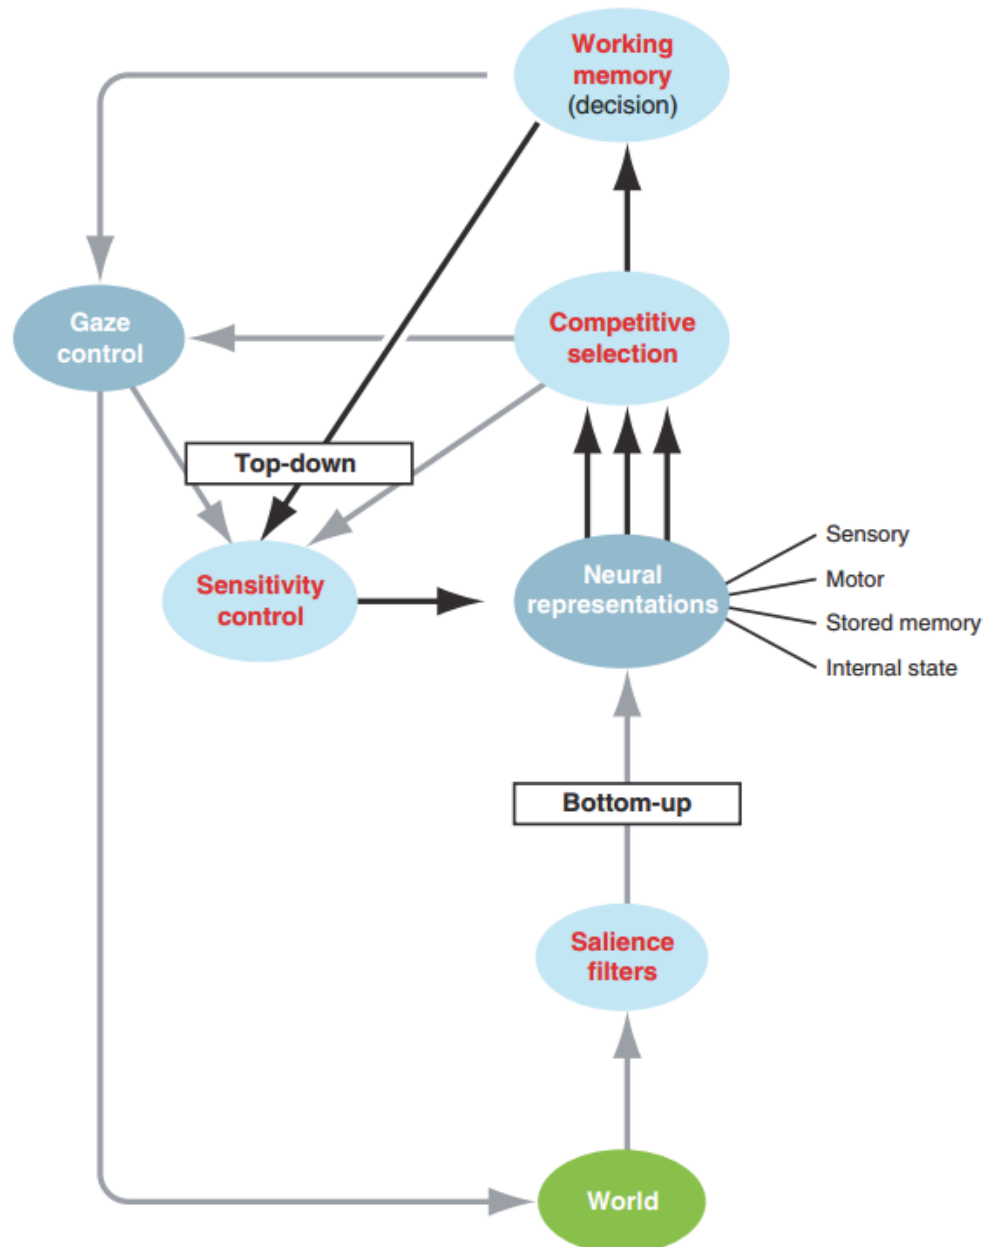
Working memory (decision)

Gaze control

Competitive selection

Top-down

Sensitivity control

Neural representations

Sensory

Motor

Stored memory

Internal state

Bottom-up

Salience filters

World